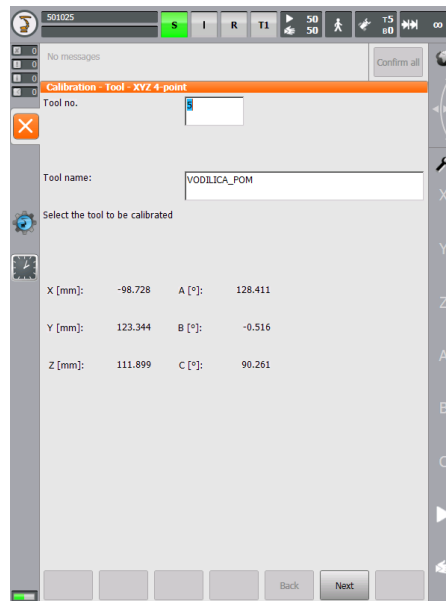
501025

S I R T1

50
50

T5
80

0
0
0
0

No messages

Confirm all

Calibration - Tool - XYZ 4-point

Tool no. 5

Tool name: VODILICA_POM

Select the tool to be calibrated

| X [mm]: | -98.728 | A [°]: | 128.411 |
|---|---|---|---|
| Y [mm]: | 123.344 | B [°]: | -0.516 |
| Z [mm]: | 111.899 | C [°]: | 90.261 |

X
Y
Z
A
B
C

Back
Next